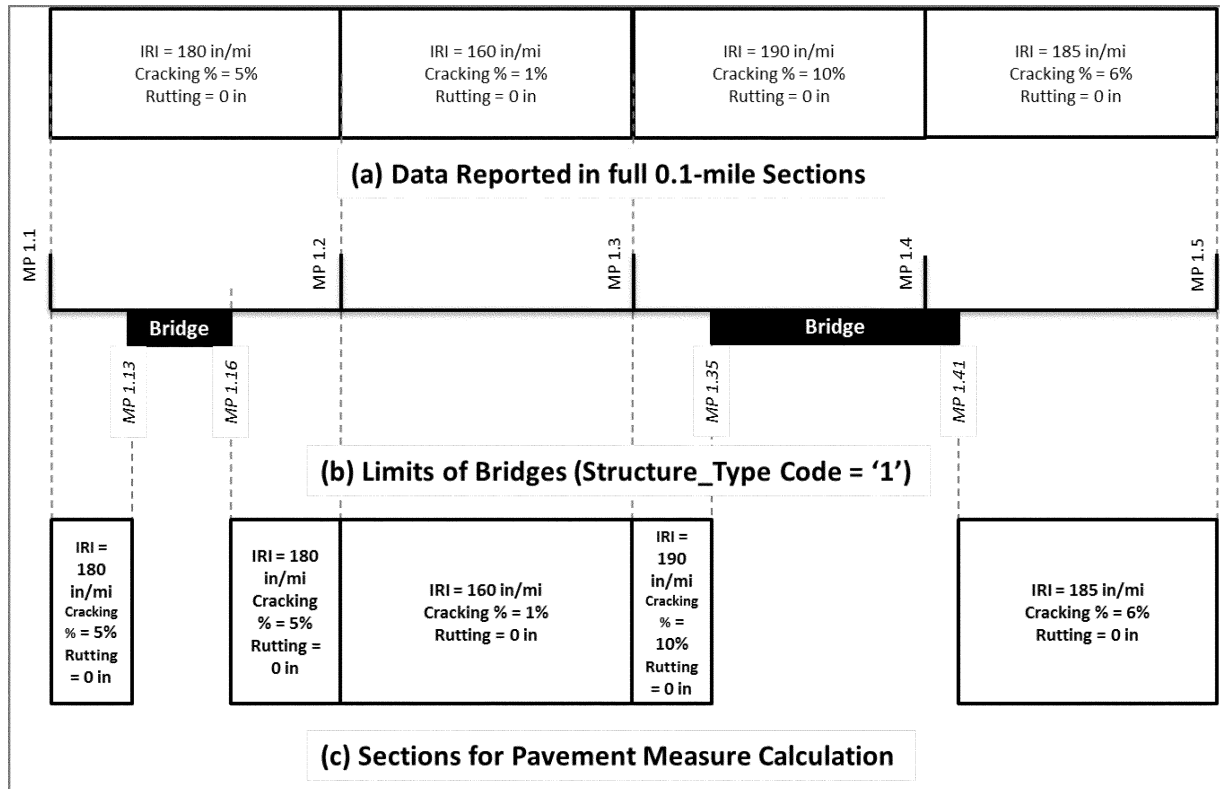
IRI = 180 in/mi
Cracking % = 5%
Rutting = 0 in

IRI = 160 in/mi
Cracking % = 1%
Rutting = 0 in

IRI = 190 in/mi
Cracking % = 10%
Rutting = 0 in

IRI = 185 in/mi
Cracking % = 6%
Rutting = 0 in

(a) Data Reported in full 0.1-mile Sections

MP 1.1

MP 1.2

MP 1.3

MP 1.4

MP 1.5

Bridge

Bridge

MP 1.13

MP 1.16

MP 1.35

MP 1.41

(b) Limits of Bridges (Structure_Type Code = '1')

IRI = 180 in/mi Cracking % = 5% Rutting = 0 in

IRI = 180 in/mi Cracking % = 5% Rutting = 0 in

IRI = 160 in/mi
Cracking % = 1%
Rutting = 0 in

IRI = 190 in/mi Cracking % = 10% Rutting = 0 in

IRI = 185 in/mi
Cracking % = 6%
Rutting = 0 in

(c) Sections for Pavement Measure Calculation